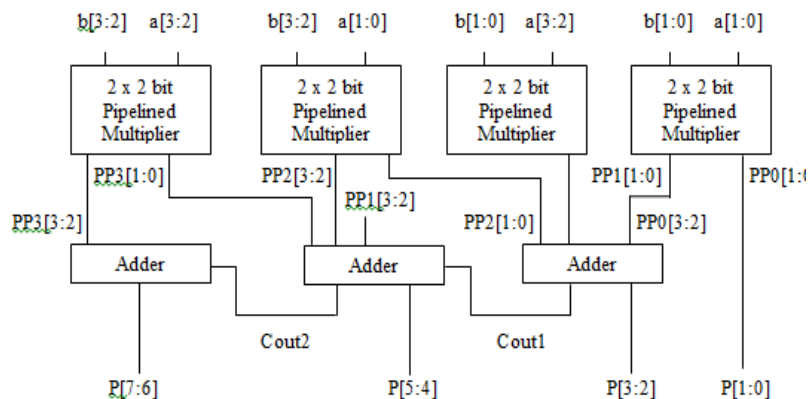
b[3:2] a[3:2]

b[3:2] a[1:0]

b[1:0] a[3:2]

b[1:0] a[1:0]

2 x 2 bit Pipelined Multiplier

2 x 2 bit Pipelined Multiplier

2 x 2 bit Pipelined Multiplier

2 x 2 bit Pipelined Multiplier

PP3[1:0]

PP2[3:2]

PP1[1:0]

PP0[1:0]

PP3[3:2]

PP1[3:2]

PP2[1:0]

PP0[3:2]

Adder

Adder

Adder

Cout2

Cout1

P[7:6]

P[5:4]

P[3:2]

P[1:0]